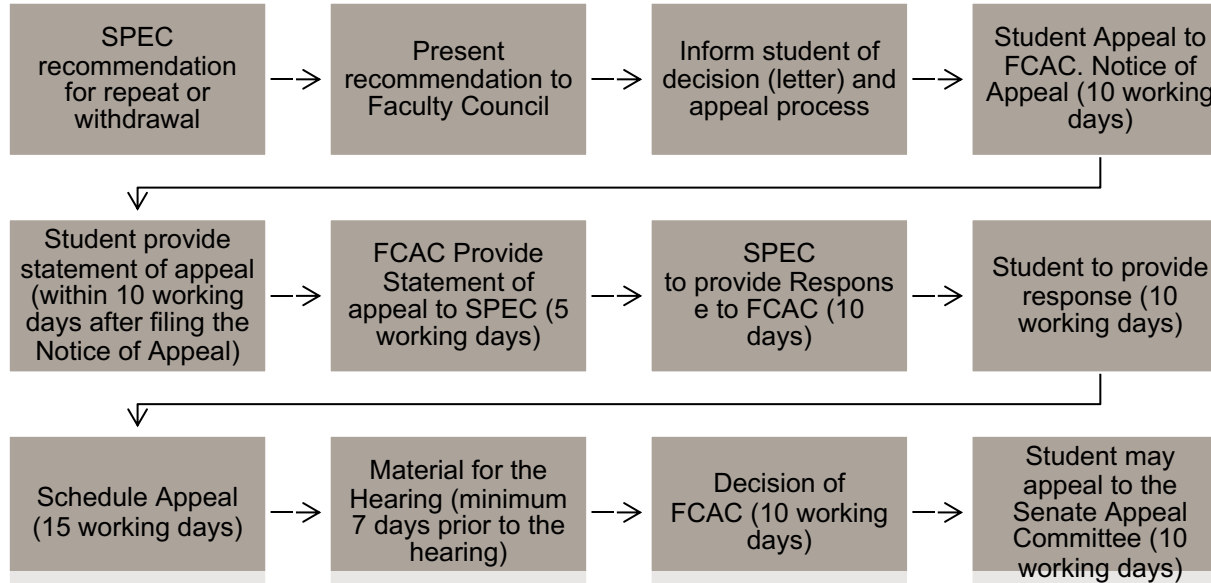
SPEC recommendation for repeat or withdrawal

Present recommendation to Faculty Council

Inform student of decision (letter) and appeal process

Student Appeal to FCAC. Notice of Appeal (10 working days)

Student provide statement of appeal (within 10 working days after filing the Notice of Appeal)

FCAC Provide Statement of appeal to SPEC (5 working days)

SPEC to provide Respons e to FCAC (10 days)

Student to provide response (10 working days)

Schedule Appeal (15 working days)

Material for the Hearing (minimum 7 days prior to the hearing)

Decision of FCAC (10 working days)

Student may appeal to the Senate Appeal Committee (10 working days)